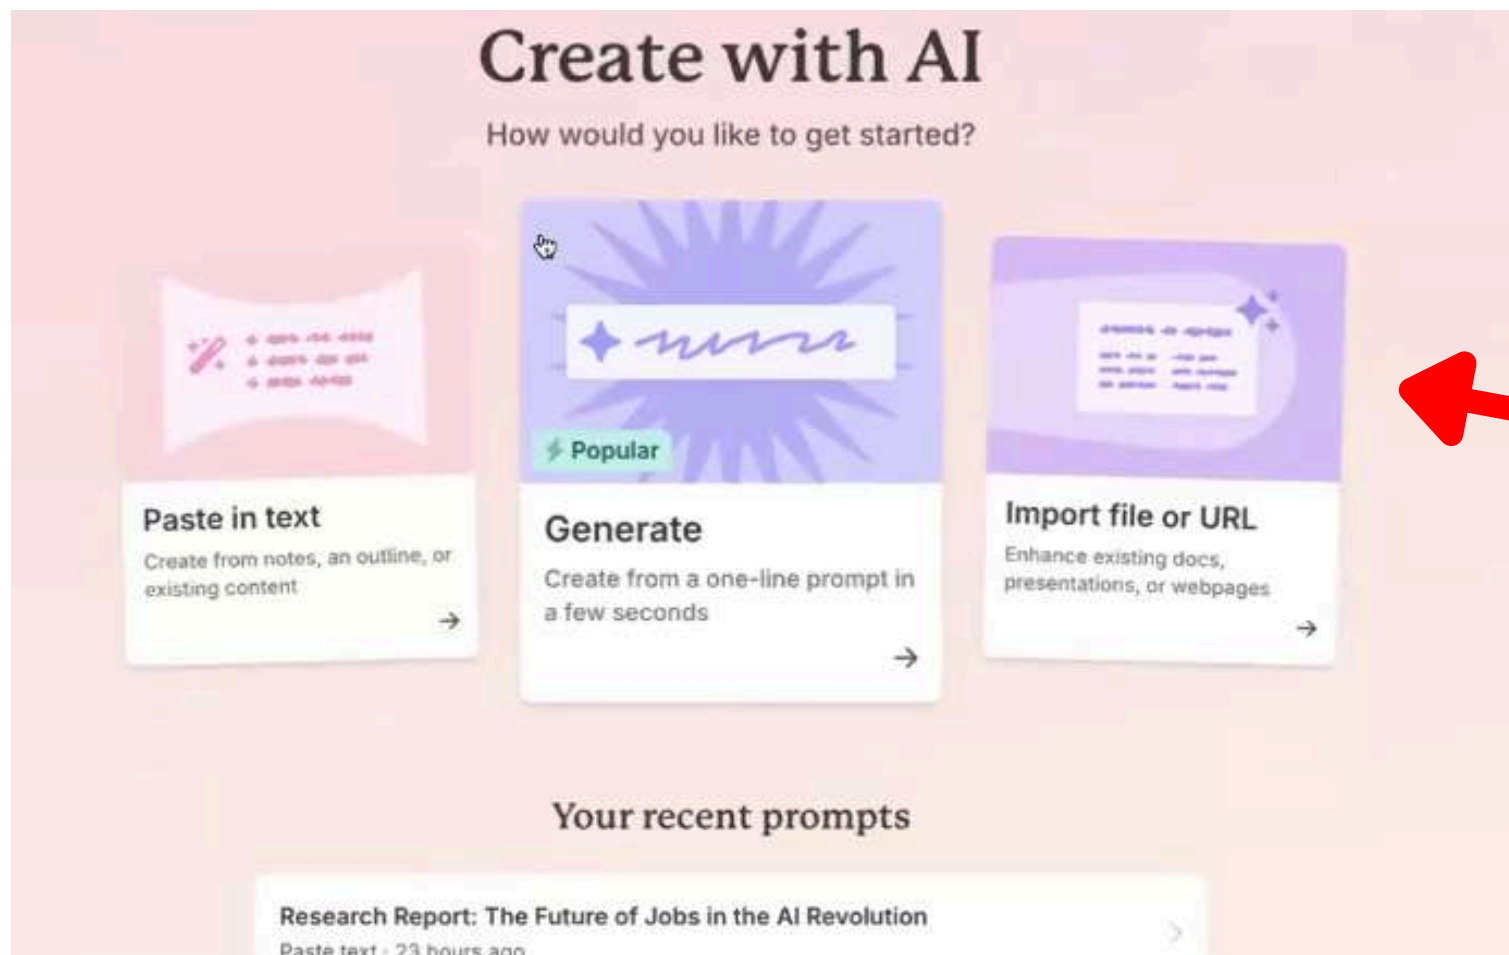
Create with AI

How would you like to get started?

Paste in text

Create from notes, an outline, or existing content

→

Popular

Generate

Create from a one-line prompt in a few seconds

→

Import file or URL

Enhance existing docs, presentations, or webpages

→

Your recent prompts

Research Report: The Future of Jobs in the AI Revolution

Paste text · 23 hours ago